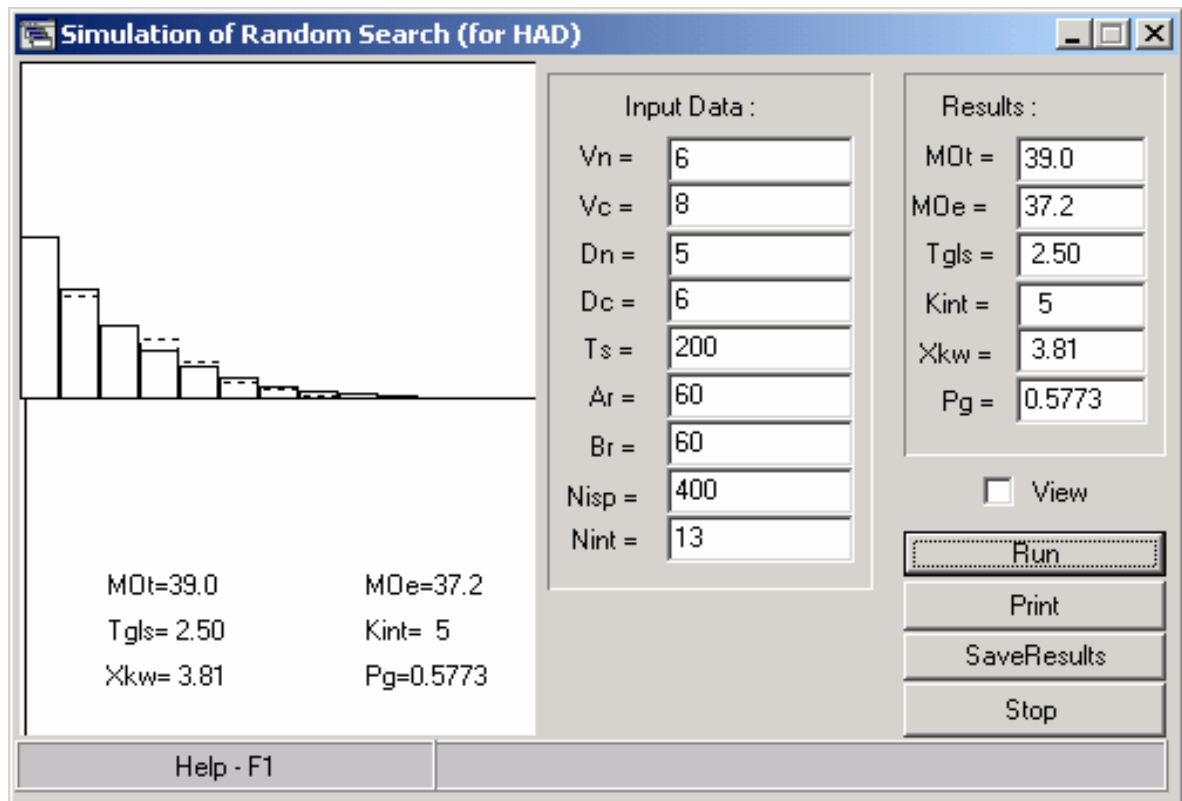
Simulation of Random Search (for HAD)

MOt=39.0
MOe=37.2
Tgls= 2.50
Kint= 5
Xkw= 3.81
Pg=0.5773

Input Data :

| | |
|---|---|
| Vn = | 6 |
| Vc = | 8 |
| Dn = | 5 |
| Dc = | 6 |
| Ts = | 200 |
| Ar = | 60 |
| Br = | 60 |
| Nisp = | 400 |
| Nint = | 13 |

Results :

| | |
|---|---|
| MOt = | 39.0 |
| MOe = | 37.2 |
| Tgls = | 2.50 |
| Kint = | 5 |
| Xkw = | 3.81 |
| Pg = | 0.5773 |

View

Run

Print

SaveResults

Stop

Help - F1